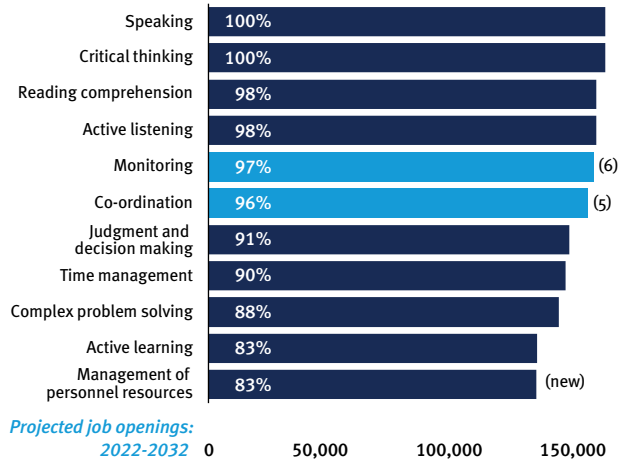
| | |
|---|---|
| Speaking | 100% |
| Critical thinking | 100% |
| Reading comprehension | 98% |
| Active listening | 98% |
| Monitoring | 97% (6) |
| Co-ordination | 96% (5) |
| Judgment and decision making | 91% |
| Time management | 90% |
| Complex problem solving | 88% |
| Active learning | 83% |
| Management of personnel resources | 83% (new) |

Projected job openings: 2022-2032 0 50,000 100,000 150,000